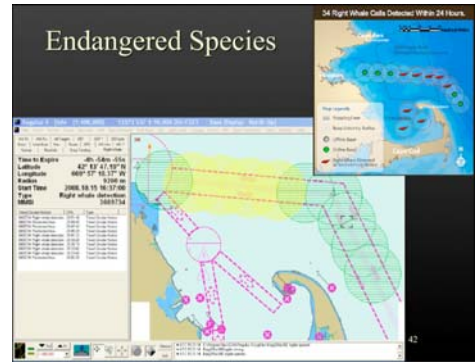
Endangered Species

34 Right Whale Calls Detected Within 24 Hours.

Time to Expire -8h -58m -55s
Latitude 42° 18' 47.19" N
Longitude 069° 57' 10.17" W
Radius 9266 m
Start Time 2008.10.15 16:37:00
Type Right whale detection
MMSI 3669734

Map Legend

42